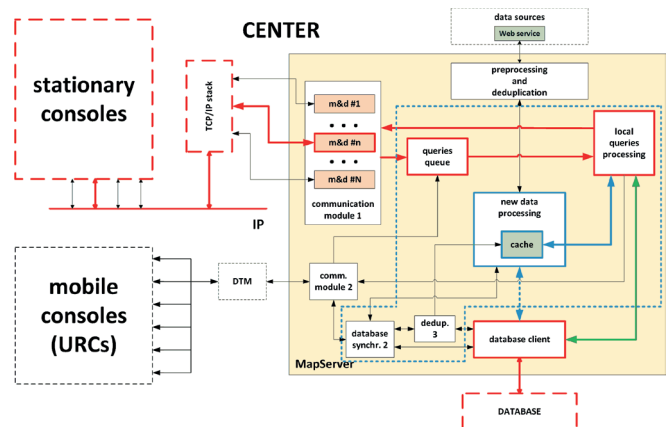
CENTER

stationary consoles

TCP/IP stack

data sources

Web service

preprocessing and deduplication

m&d #1

• • •

m&d #n

• • •

m&d #N

communication module 1

queries queue

local queries processing

new data processing

cache

IP

mobile consoles (URCs)

DTM

comm. module 2

database synchr. 2

dedup. 3

database client

MapServer

DATABASE